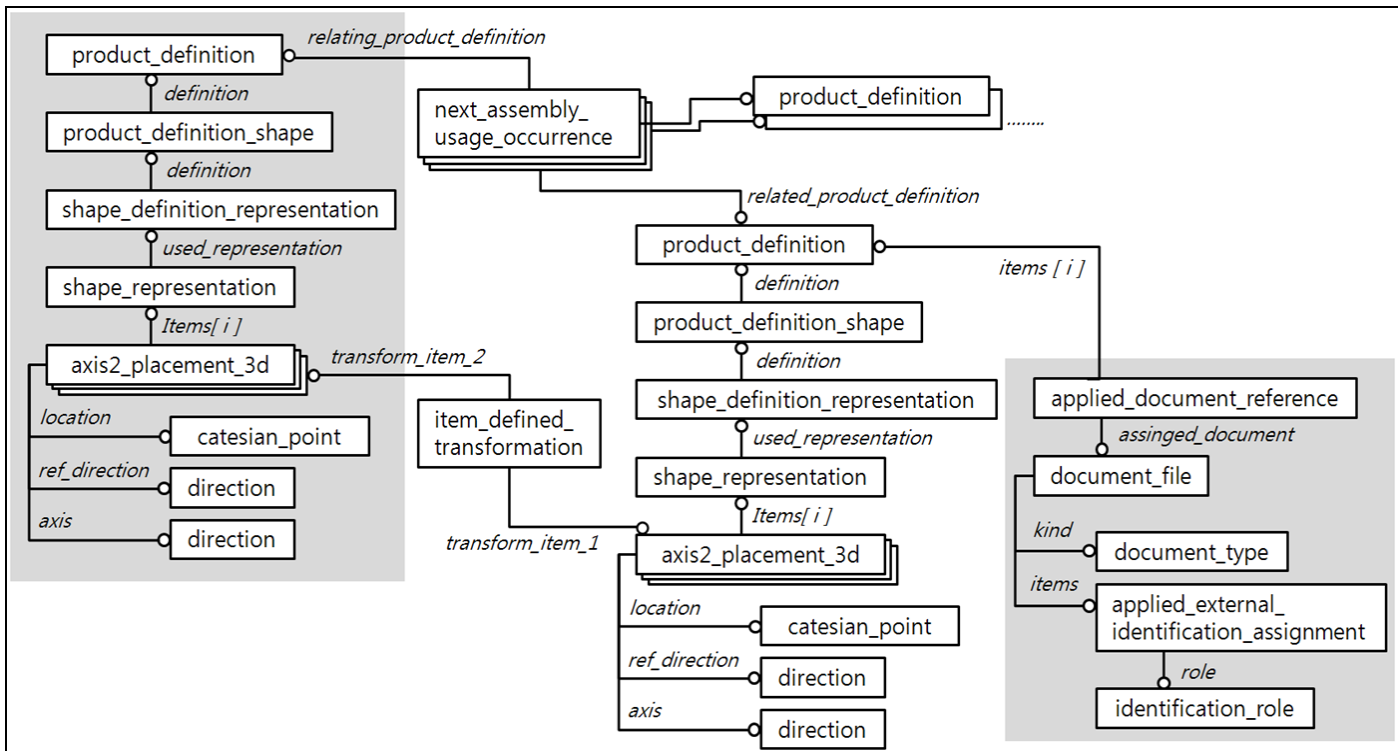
product_definition
relating_product_definition
definition
product_definition_shape
definition
shape_definition_representation
used_representation
shape_representation
Items[ i ]
axis2_placement_3d
transform_item_2
location
catesian_point
ref_direction
direction
axis
direction

next_assembly_ usage_occurrence
product_definition
........
related_product_definition
product_definition
items [ i ]
definition
product_definition_shape
definition
shape_definition_representation
used_representation
shape_representation
Items[ i ]
item_defined_ transformation
transform_item_1
axis2_placement_3d
location
catesian_point
ref_direction
direction
axis
direction

applied_document_reference
assinged_document
document_file
kind
document_type
items
applied_external_ identification_assignment
role
identification_role